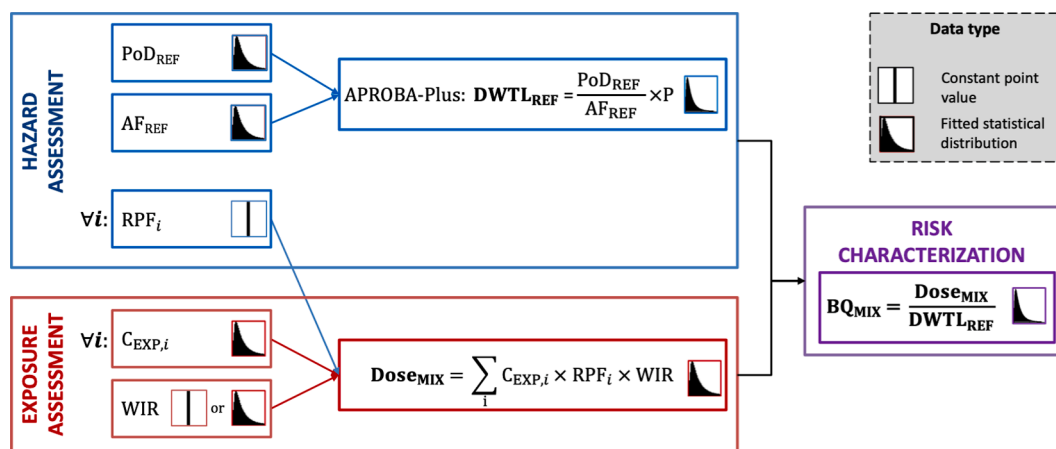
HAZARD ASSESSMENT

$\mathrm{PoD_{REF}}$

$\mathrm{AF_{REF}}$

APROBA-Plus: $\mathbf{DWTL_{REF}} = \frac{\mathrm{PoD_{REF}}}{\mathrm{AF_{REF}}} \times \mathrm{P}$

$\forall \boldsymbol{i}$: $\mathrm{RPF}_i$

Data type

Constant point value

Fitted statistical distribution

RISK CHARACTERIZATION

$\mathbf{BQ_{MIX}} = \frac{\mathbf{Dose_{MIX}}}{\mathbf{DWTL_{REF}}}$

EXPOSURE ASSESSMENT

$\forall \boldsymbol{i}$: $\mathrm{C}_{\mathrm{EXP},i}$

WIR or

$\mathbf{Dose_{MIX}} = \sum_{\mathrm{i}} \mathrm{C}_{\mathrm{EXP},i} \times \mathrm{RPF}_i \times \mathrm{WIR}$